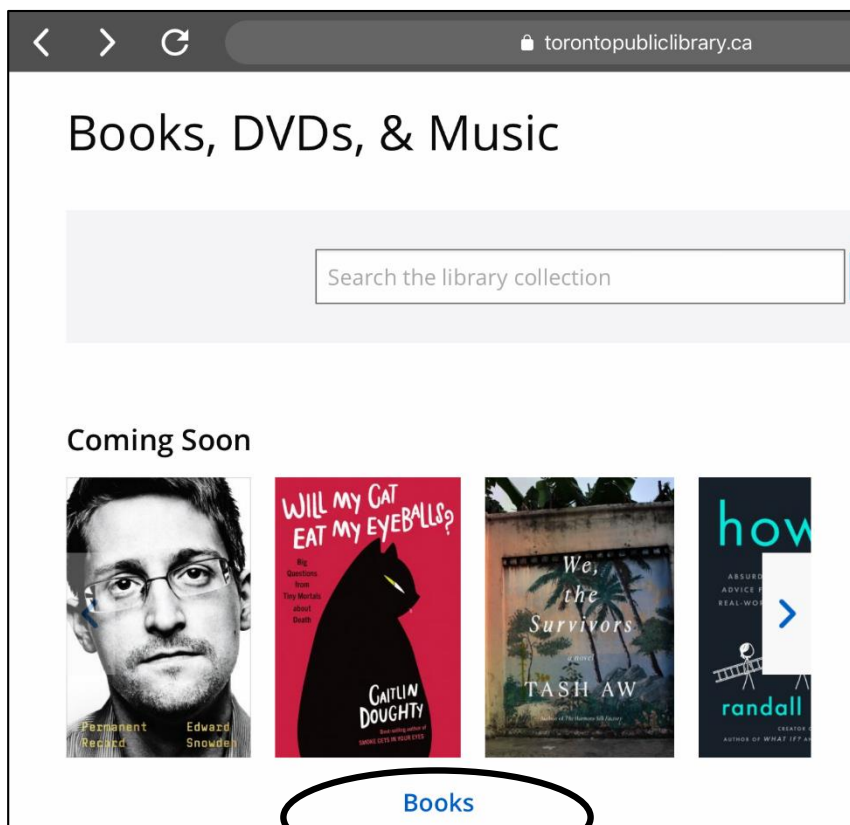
torontopubliclibrary.ca

Books, DVDs, & Music

Search the library collection

Coming Soon

Permanent Record Edward Snowden

WILL MY CAT EAT MY EYEBALLS?
Big Questions from Tiny Mortals about Death
CAITLIN DOUGHTY
Best-selling author of SMOKE GETS IN YOUR EYES

We, the Survivors
a novel
TASH AW
Author of The Harmony Silk Factory

how
ABSURD ADVICE F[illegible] REAL-WO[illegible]
randall
CREATOR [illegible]
AUTHOR OF WHAT IF? A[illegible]

Books